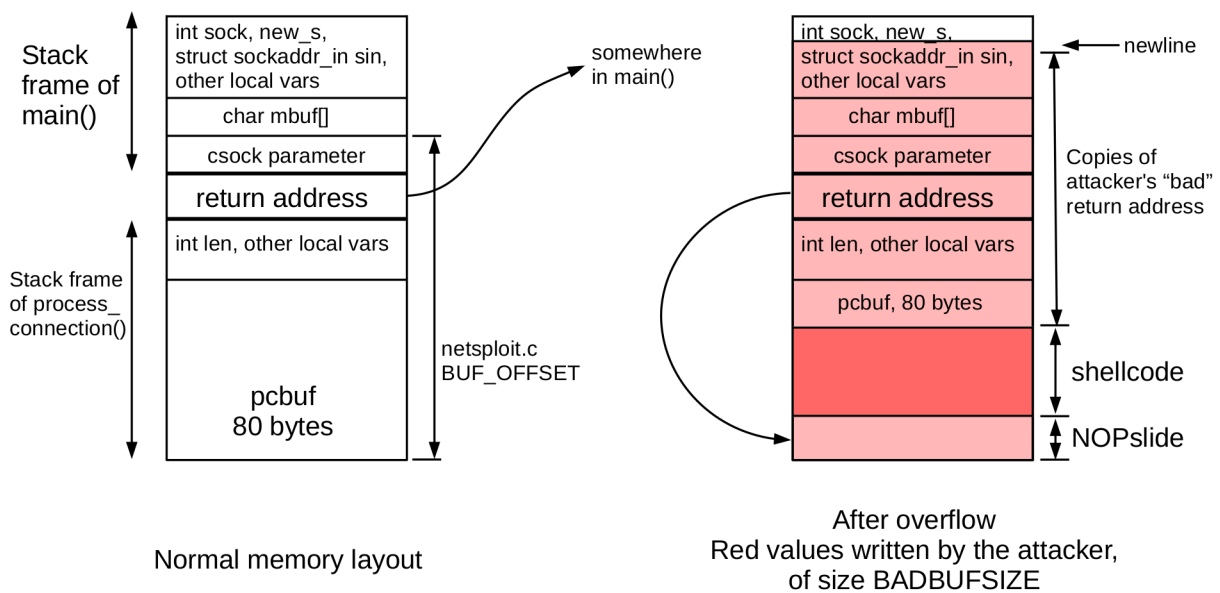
Stack frame of main()

int sock, new_s, struct sockaddr_in sin, other local vars

char mbuf[]

csock parameter

return address

int len, other local vars

Stack frame of process_ connection()

pcbuf 80 bytes

somewhere in main()

netsploit.c BUF_OFFSET

Normal memory layout

int sock, new_s,

struct sockaddr_in sin, other local vars

newline

char mbuf[]

csock parameter

Copies of attacker's "bad" return address

return address

int len, other local vars

pcbuf, 80 bytes

shellcode

NOPslide

After overflow
Red values written by the attacker, of size BADBUFSIZE